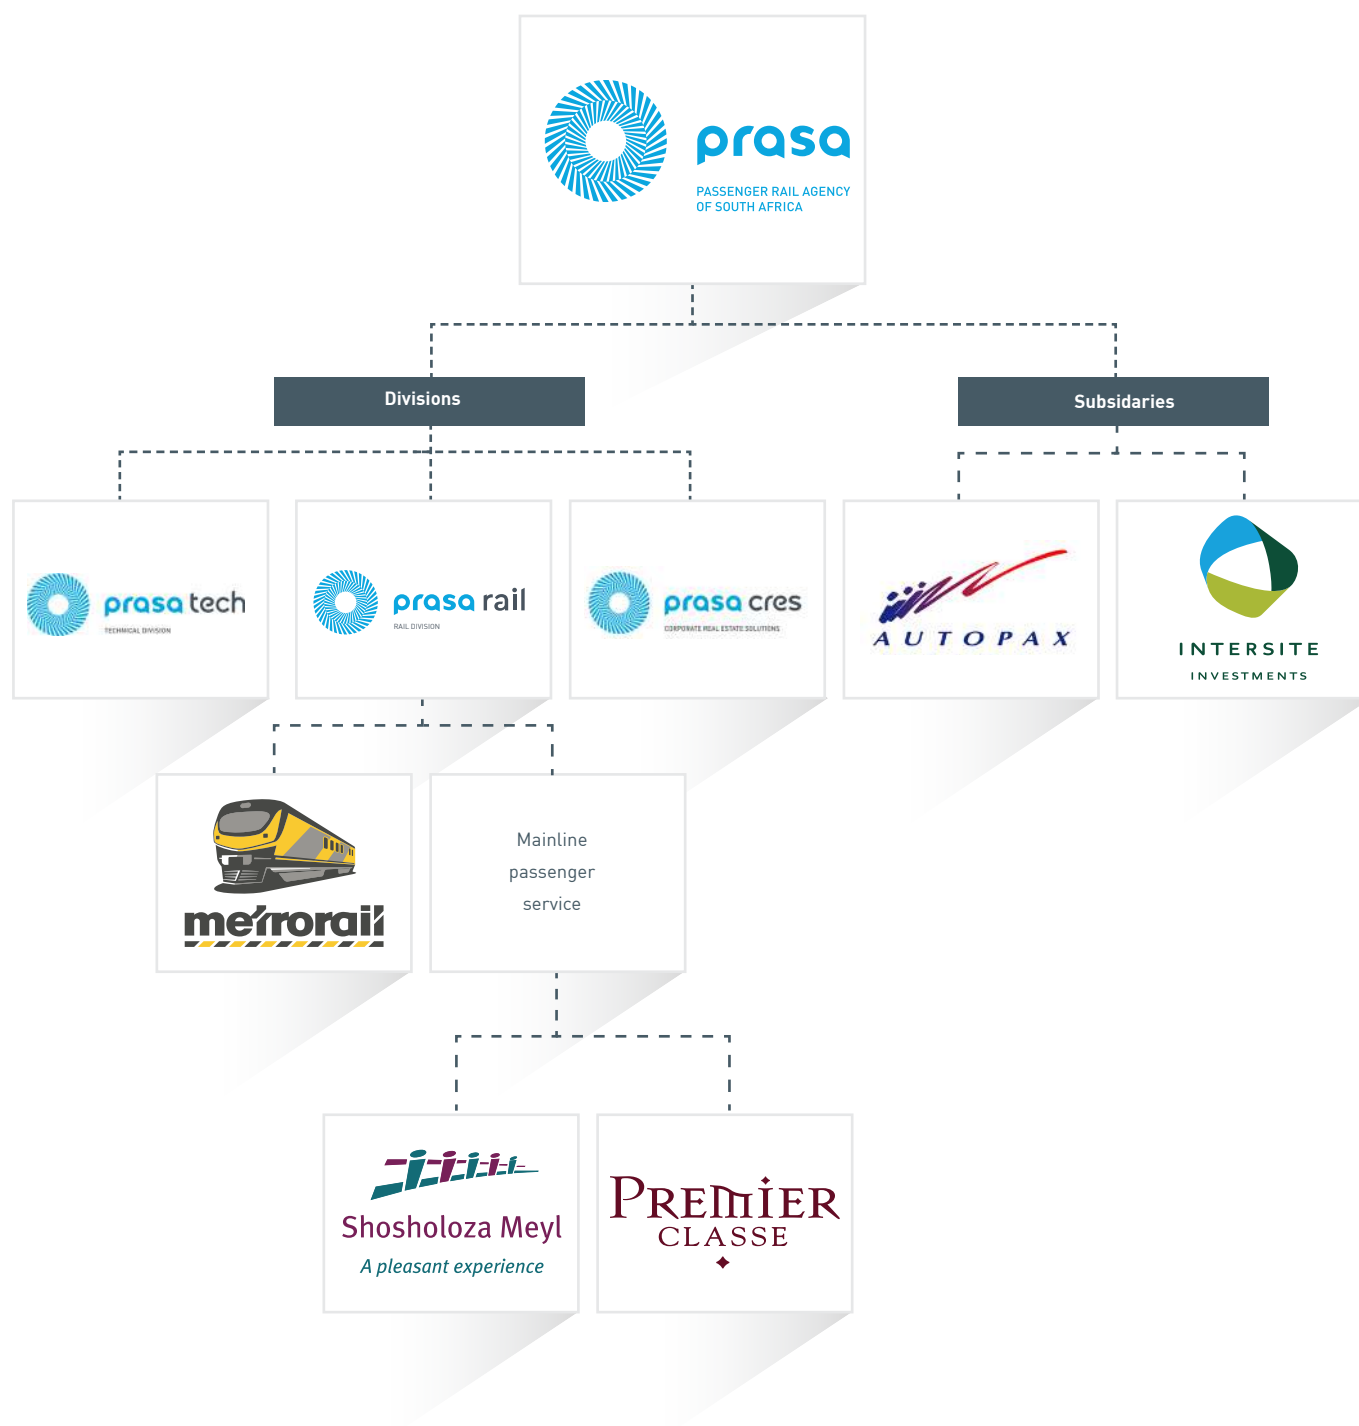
prasa
PASSENGER RAIL AGENCY OF SOUTH AFRICA

Divisions

Subsidaries

prasa tech
TECHNICAL DIVISION

prasa rail
RAIL DIVISION

prasa cres
CORPORATE REAL ESTATE SOLUTIONS

AUTOPAX

INTERSITE
INVESTMENTS

metrorail

Mainline passenger service

Shosholoza Meyl
A pleasant experience

PREMIER
CLASSE